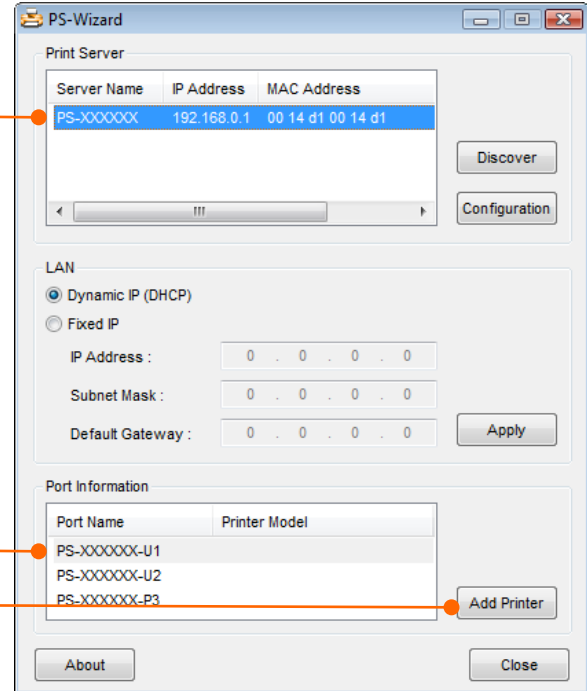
PS-Wizard

Print Server

| Server Name | IP Address | MAC Address |
|---|---|---|
| PS-XXXXXX | 192.168.0.1 | 00 14 d1 00 14 d1 |

Discover

Configuration

LAN

Dynamic IP (DHCP)

Fixed IP

IP Address : 0 . 0 . 0 . 0

Subnet Mask : 0 . 0 . 0 . 0

Default Gateway : 0 . 0 . 0 . 0

Apply

Port Information

| Port Name | Printer Model |
|---|---|
| PS-XXXXXX-U1 | |
| PS-XXXXXX-U2 | |
| PS-XXXXXX-P3 | |

Add Printer

About

Close